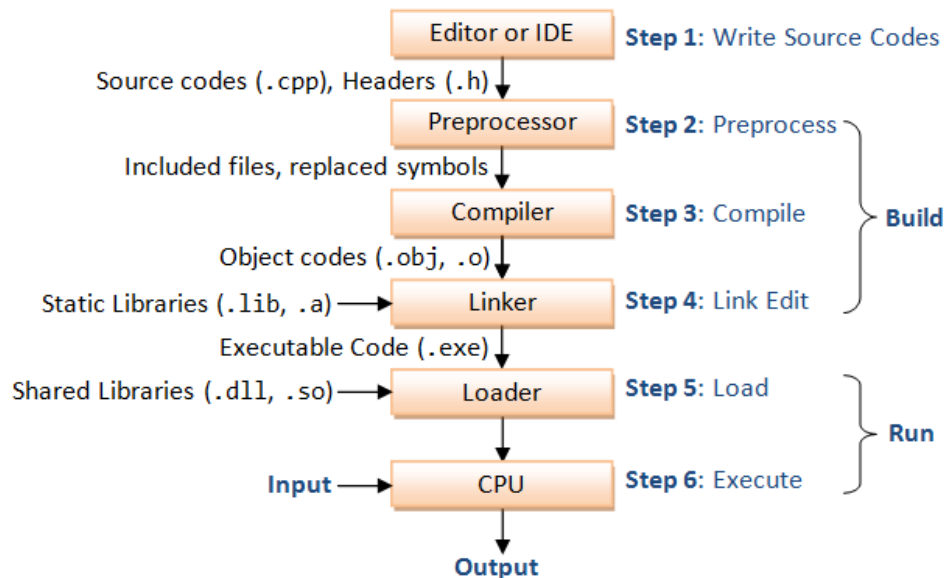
Editor or IDE

Step 1: Write Source Codes

Source codes (.cpp), Headers (.h)

Preprocessor

Step 2: Preprocess

Included files, replaced symbols

Compiler

Step 3: Compile

Build

Object codes (.obj, .o)

Static Libraries (.lib, .a)

Linker

Step 4: Link Edit

Executable Code (.exe)

Shared Libraries (.dll, .so)

Loader

Step 5: Load

Run

Input

CPU

Step 6: Execute

Output